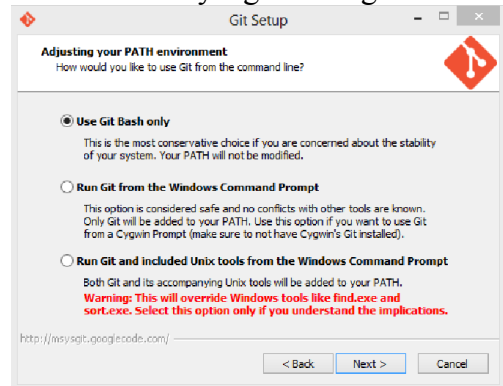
Git Setup

Adjusting your PATH environment
How would you like to use Git from the command line?

Use Git Bash only
This is the most conservative choice if you are concerned about the stability of your system. Your PATH will not be modified.

Run Git from the Windows Command Prompt
This option is considered safe and no conflicts with other tools are known. Only Git will be added to your PATH. Use this option if you want to use Git from a Cygwin Prompt (make sure to not have Cygwin's Git installed).

Run Git and included Unix tools from the Windows Command Prompt
Both Git and its accompanying Unix tools will be added to your PATH.
Warning: This will override Windows tools like find.exe and sort.exe. Select this option only if you understand the implications.

http://msysgit.googlecode.com/

< Back | Next > | Cancel